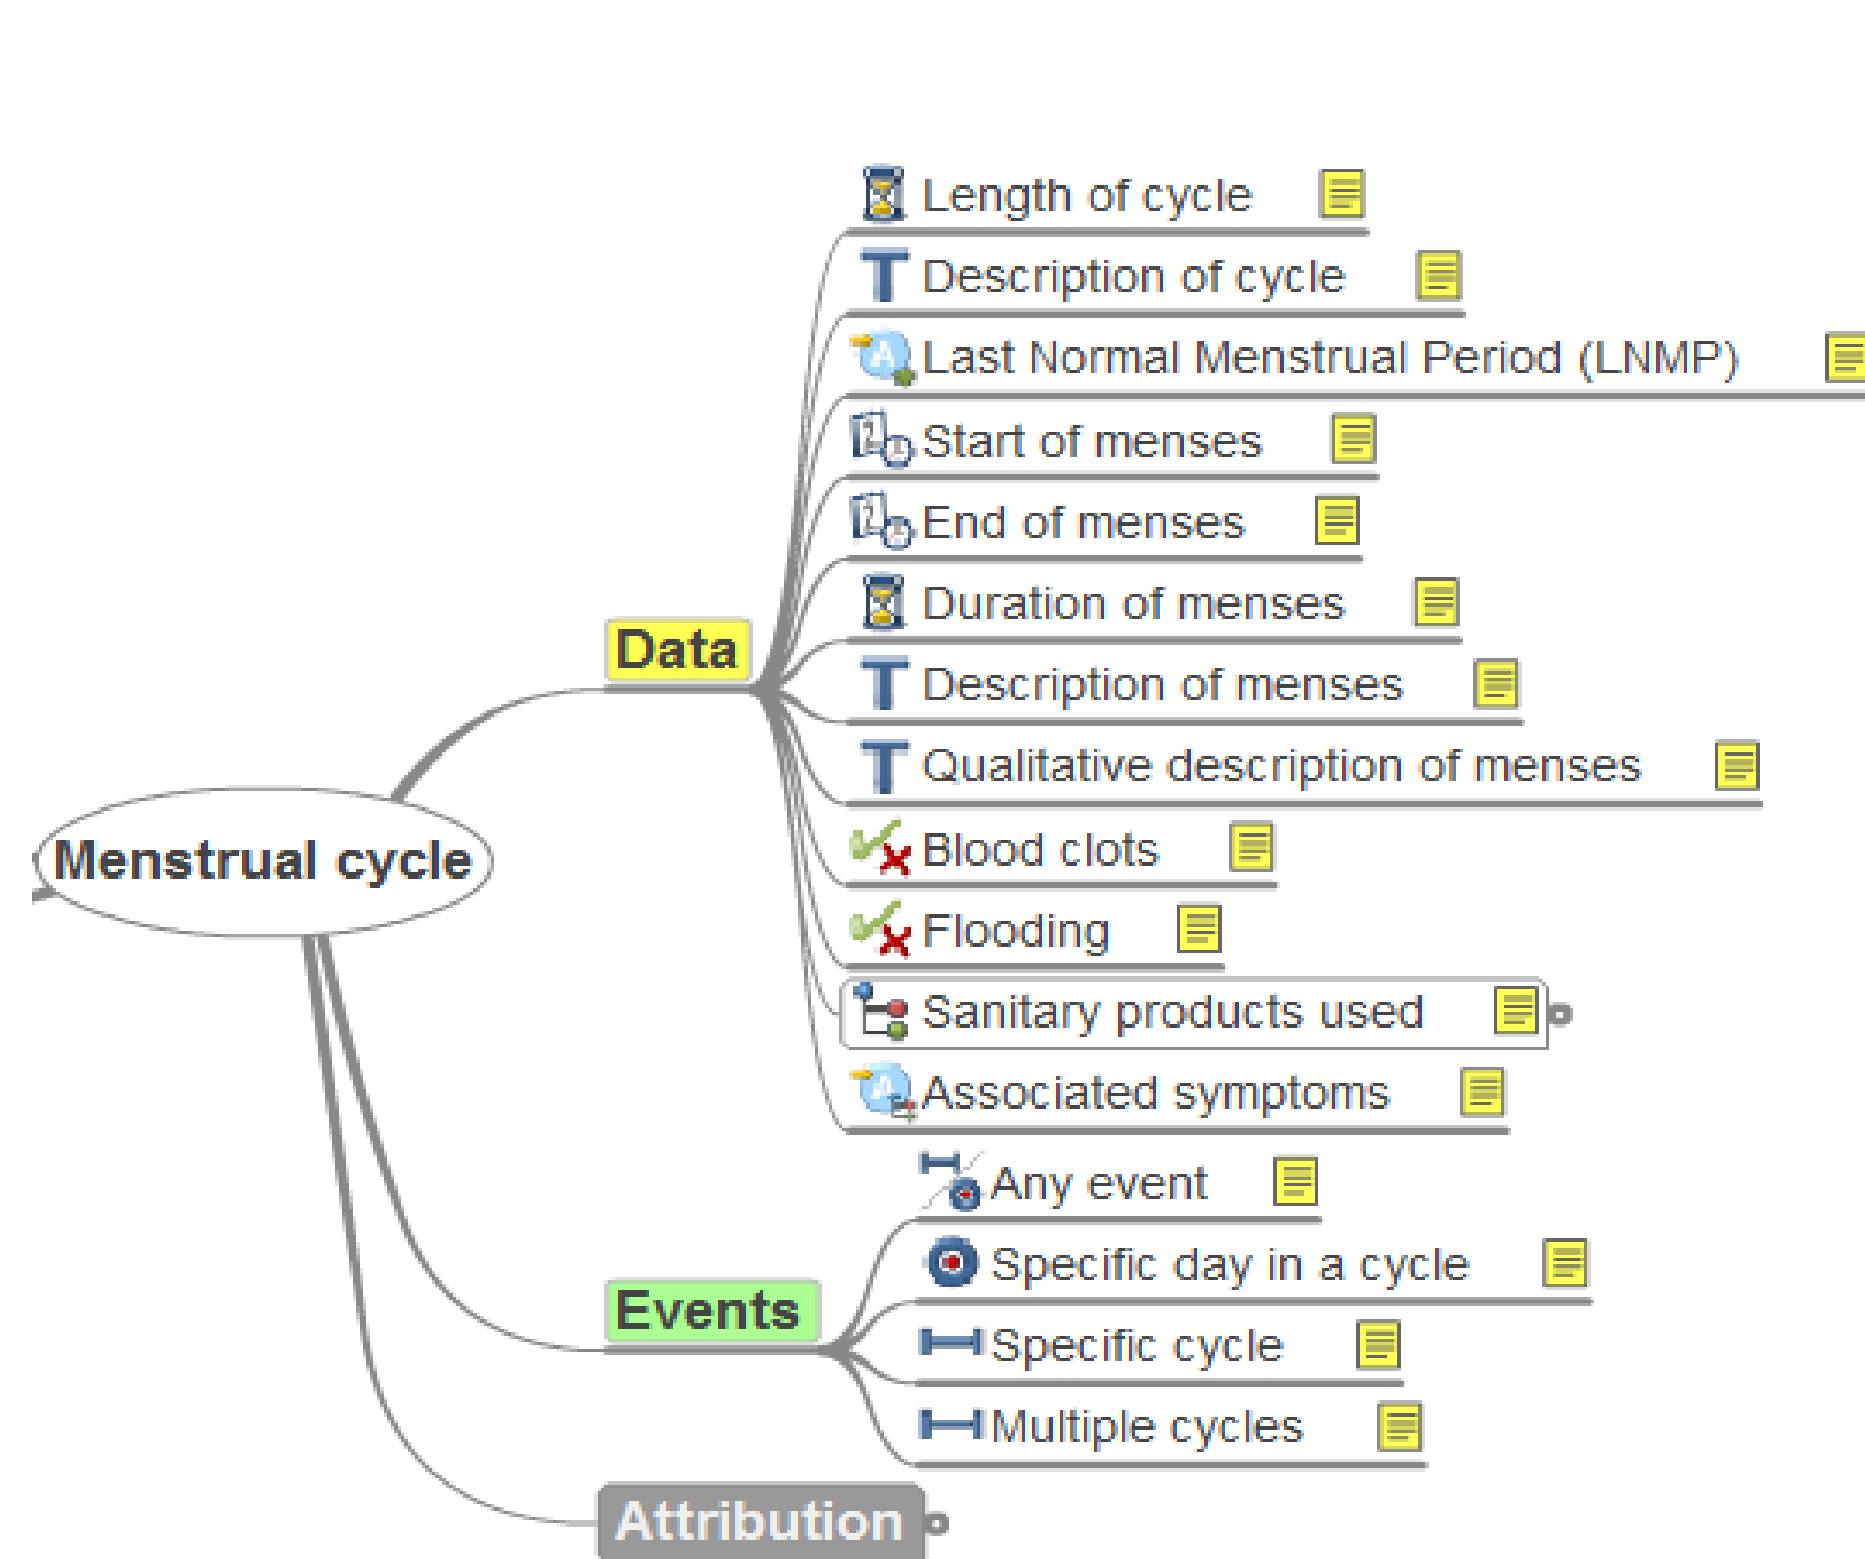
Menstrual cycle

Data

Length of cycle

Description of cycle

Last Normal Menstrual Period (LNMP)

Start of menses

End of menses

Duration of menses

Description of menses

Qualitative description of menses

Blood clots

Flooding

Sanitary products used

Associated symptoms

Events

Any event

Specific day in a cycle

Specific cycle

Multiple cycles

Attribution